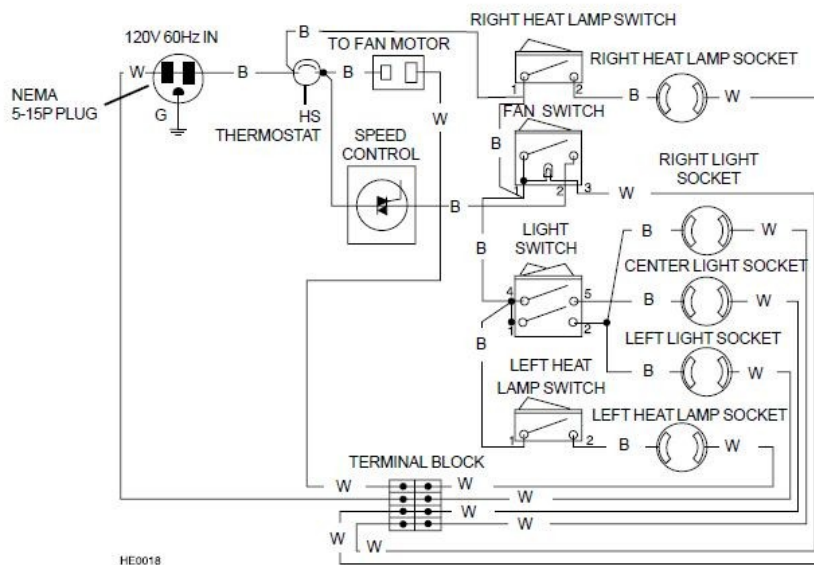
RIGHT HEAT LAMP SWITCH

120V 60Hz IN

B

TO FAN MOTOR

RIGHT HEAT LAMP SOCKET

W

B

B

NEMA 5-15P PLUG

G

HS THERMOSTAT

W

1

2

B

W

FAN SWITCH

B

SPEED CONTROL

1

4

2

3

W

RIGHT LIGHT SOCKET

B

B

W

B

LIGHT SWITCH

CENTER LIGHT SOCKET

4

5

B

W

1

2

LEFT LIGHT SOCKET

B

B

W

LEFT HEAT LAMP SWITCH

LEFT HEAT LAMP SOCKET

1

2

B

W

TERMINAL BLOCK

W

W

W

W

W

W

W

HE0018